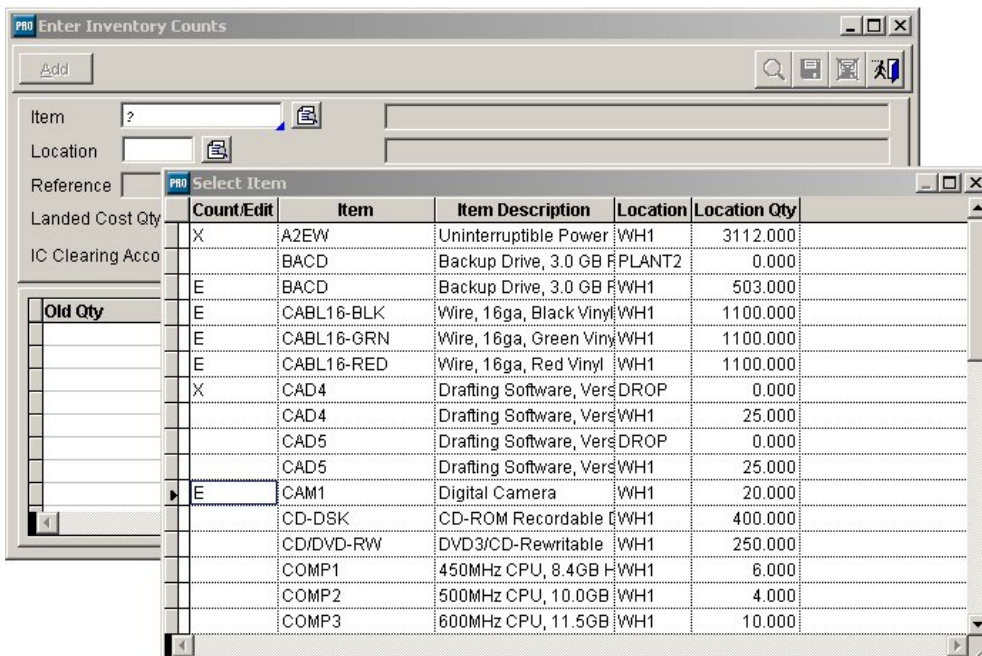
PRO Enter Inventory Counts

Add

Item ?

Location

Reference

Landed Cost Qty

IC Clearing Acco

Old Qty

PRO Select Item

| Count/Edit | Item | Item Description | Location | Location Qty |
|---|---|---|---|---|
| X | A2EW | Uninterruptible Power | WH1 | 3112.000 |
| | BACD | Backup Drive, 3.0 GB F | PLANT2 | 0.000 |
| E | BACD | Backup Drive, 3.0 GB F | WH1 | 503.000 |
| E | CABL16-BLK | Wire, 16ga, Black Vinyl | WH1 | 1100.000 |
| E | CABL16-GRN | Wire, 16ga, Green Viny | WH1 | 1100.000 |
| E | CABL16-RED | Wire, 16ga, Red Vinyl | WH1 | 1100.000 |
| X | CAD4 | Drafting Software, Vers | DROP | 0.000 |
| | CAD4 | Drafting Software, Vers | WH1 | 25.000 |
| | CAD5 | Drafting Software, Vers | DROP | 0.000 |
| | CAD5 | Drafting Software, Vers | WH1 | 25.000 |
| E | CAM1 | Digital Camera | WH1 | 20.000 |
| | CD-DSK | CD-ROM Recordable [ | WH1 | 400.000 |
| | CD/DVD-RW | DVD3/CD-Rewritable | WH1 | 250.000 |
| | COMP1 | 450MHz CPU, 8.4GB H | WH1 | 6.000 |
| | COMP2 | 500MHz CPU, 10.0GB | WH1 | 4.000 |
| | COMP3 | 600MHz CPU, 11.5GB | WH1 | 10.000 |